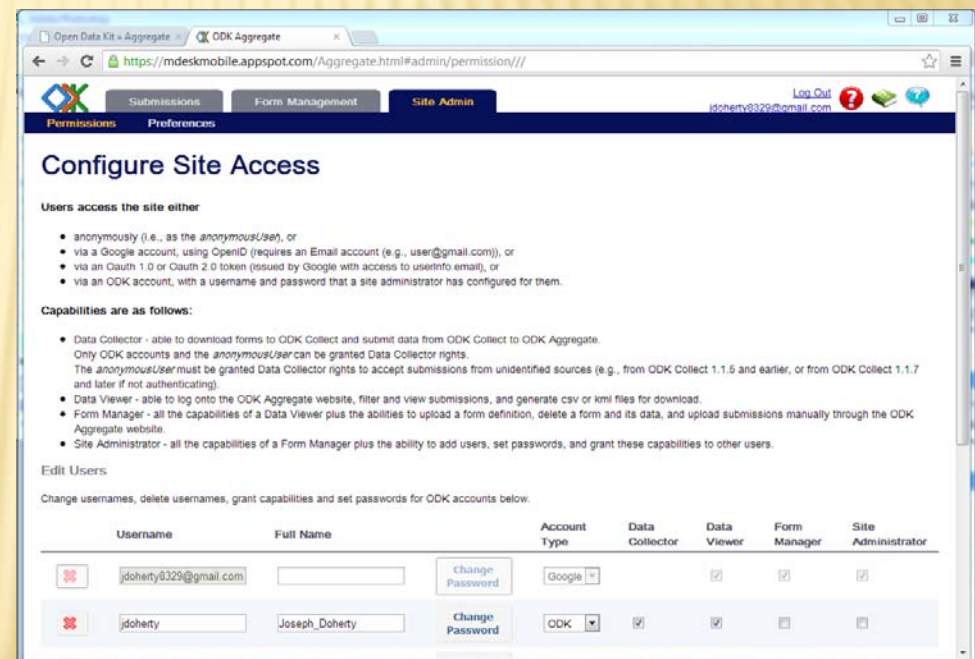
Open Data Kit » Aggregate ×
ODK Aggregate ×

https://mdeskmobile.appspot.com/Aggregate.html#admin/permission///

Submissions
Form Management
Site Admin
Log Out
jdoherty8329@gmail.com

Permissions
Preferences

Configure Site Access

Users access the site either

- anonymously (i.e., as the *anonymousUser*), or
- via a Google account, using OpenID (requires an Email account (e.g., user@gmail.com)), or
- via an Oauth 1.0 or Oauth 2.0 token (issued by Google with access to userinfo.email), or
- via an ODK account, with a username and password that a site administrator has configured for them.

Capabilities are as follows:

- Data Collector - able to download forms to ODK Collect and submit data from ODK Collect to ODK Aggregate. Only ODK accounts and the *anonymousUser* can be granted Data Collector rights. The *anonymousUser* must be granted Data Collector rights to accept submissions from unidentified sources (e.g., from ODK Collect 1.1.5 and earlier, or from ODK Collect 1.1.7 and later if not authenticating).
- Data Viewer - able to log onto the ODK Aggregate website, filter and view submissions, and generate csv or kml files for download.
- Form Manager - all the capabilities of a Data Viewer plus the abilities to upload a form definition, delete a form and its data, and upload submissions manually through the ODK Aggregate website.
- Site Administrator - all the capabilities of a Form Manager plus the ability to add users, set passwords, and grant these capabilities to other users.

Edit Users

Change usernames, delete usernames, grant capabilities and set passwords for ODK accounts below.

| | Username | Full Name | | Account Type | Data Collector | Data Viewer | Form Manager | Site Administrator |
|---|---|---|---|---|---|---|---|---|
| | jdoherty8329@gmail.com | | Change Password | Google | | | | |
| | jdoherty | Joseph_Doherty | Change Password | ODK | | | | |